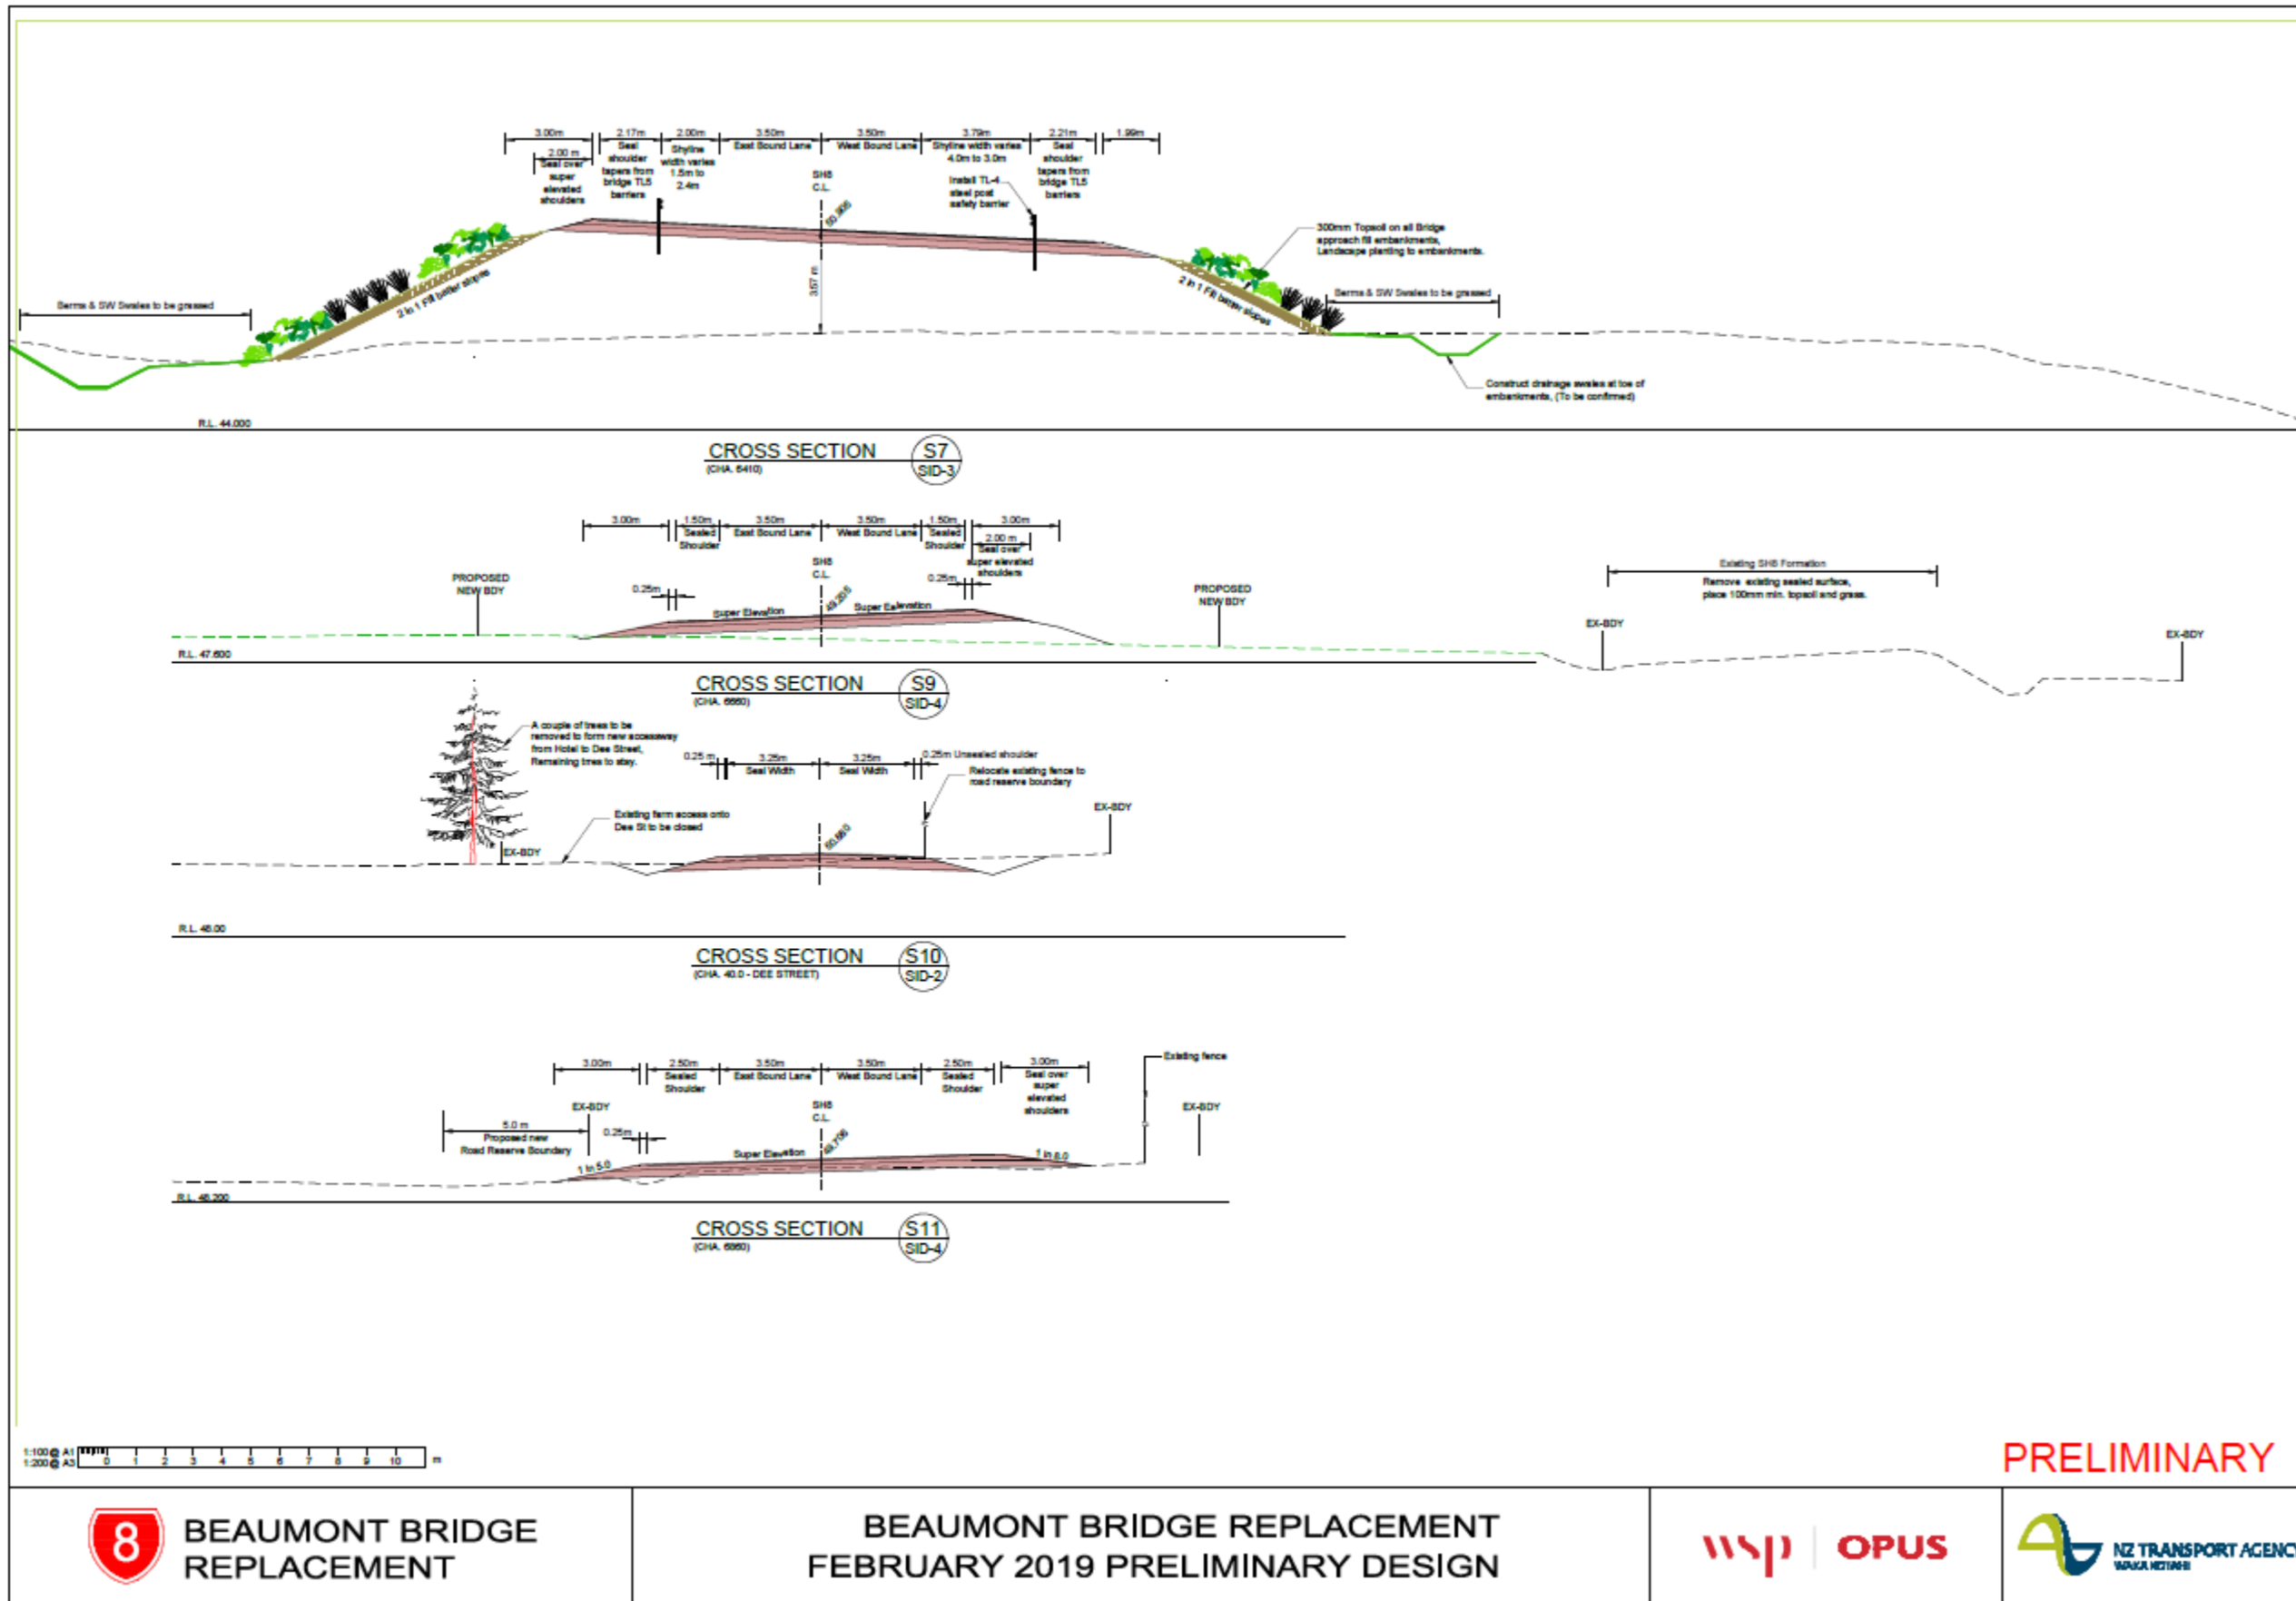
3.00m
2.00 m
Seal over super elevated shoulders
2.17m
Seal shoulder tapers from bridge TL5 barriers
2.00m
Shyline width varies 1.5m to 2.4m
3.50m
East Bound Lane
3.50m
West Bound Lane
3.79m
Shyline width varies 4.0m to 3.0m
2.21m
Seal shoulder tapers from bridge TL5 barriers
1.99m

SH8
C.L.

Install TL-4 steel post safety barrier

50.305

3.57 m

300mm Topsoil on all Bridge approach fill embankments, Landscape planting to embankments.

Berms & SW Swales to be grassed

2 in 1 Fill batter slopes

2 in 1 Fill batter slopes

Berms & SW Swales to be grassed

Construct drainage swales at toe of embankments, (To be confirmed)

R.L. 44.000

CROSS SECTION S7 SID-3
(CHA. 6410)

3.00m
1.50m
Sealed Shoulder
3.50m
East Bound Lane
3.50m
West Bound Lane
1.50m
Sealed Shoulder
3.00m
2.00 m
Seal over super elevated shoulders

SH8
C.L.

PROPOSED NEW BDY

0.25m

Super Elevation

49.205

Super Elevation

0.25m

PROPOSED NEW BDY

Existing SH8 Formation
Remove existing sealed surface, place 100mm min. topsoil and grass.

EX-BDY

EX-BDY

R.L. 47.600

CROSS SECTION S9 SID-4
(CHA. 6660)

A couple of trees to be removed to form new accessway from Hotel to Dee Street, Remaining tress to stay.

0.25 m
3.25m
Seal Width
3.25m
Seal Width
0.25m Unsealed shoulder

Relocate existing fence to road reserve boundary

EX-BDY

Existing farm access onto Dee St to be closed

EX-BDY

50.860

R.L. 48.00

CROSS SECTION S10 SID-2
(CHA. 40.0 - DEE STREET)

3.00m
2.50m
Sealed Shoulder
3.50m
East Bound Lane
3.50m
West Bound Lane
2.50m
Sealed Shoulder
3.00m
Seal over super elevated shoulders

Existing fence

EX-BDY

SH8
C.L.

EX-BDY

5.0 m
Proposed new Road Reserve Boundary

0.25m

Super Elevation

48.795

1 in 5.0

1 in 8.0

R.L. 46.200

CROSS SECTION S11 SID-4
(CHA. 6860)

1:100 @ A1
1:200 @ A3
0 1 2 3 4 5 6 7 8 9 10 m

PRELIMINARY

8

BEAUMONT BRIDGE REPLACEMENT

BEAUMONT BRIDGE REPLACEMENT
FEBRUARY 2019 PRELIMINARY DESIGN

wsp | OPUS

NZ TRANSPORT AGENC
WAKA KOTAHI